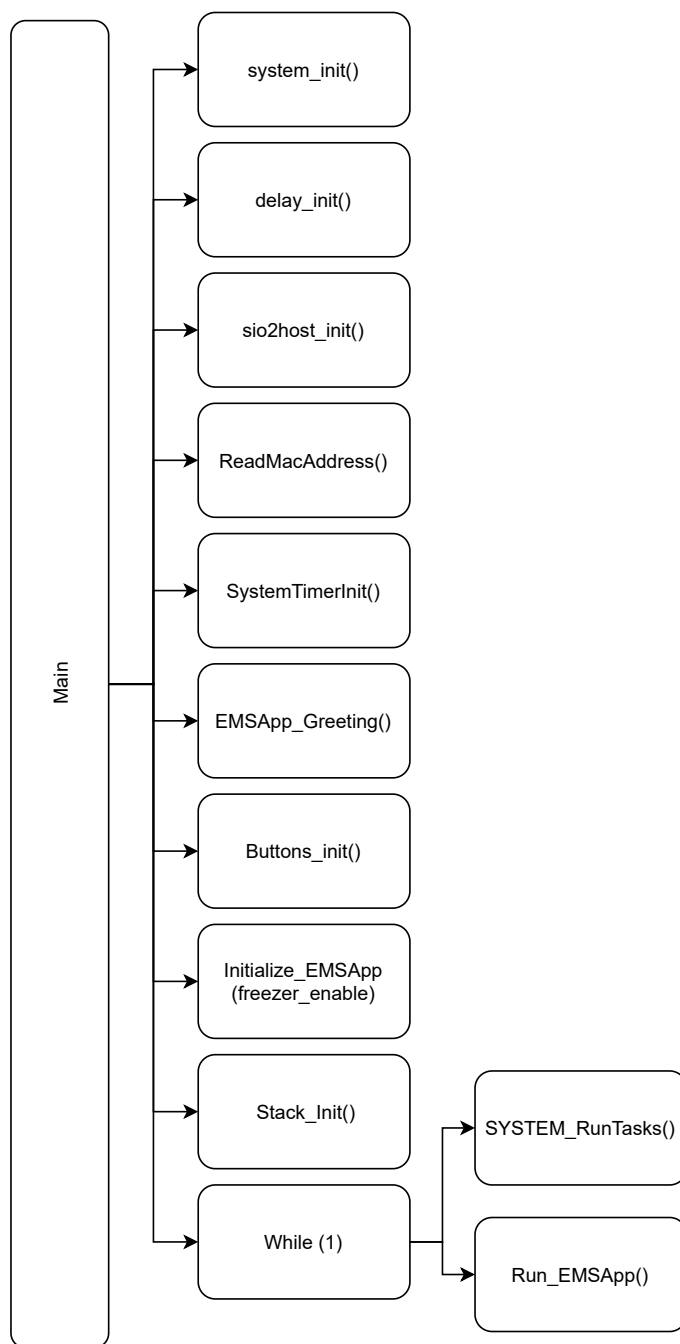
Main

system_init()

delay_init()

sio2host_init()

ReadMacAddress()

SystemTimerInit()

EMSApp_Greeting()

Buttons_init()

Initialize_EMSApp (freezer_enable)

Stack_Init()

While (1)

SYSTEM_RunTasks()

Run_EMSApp()